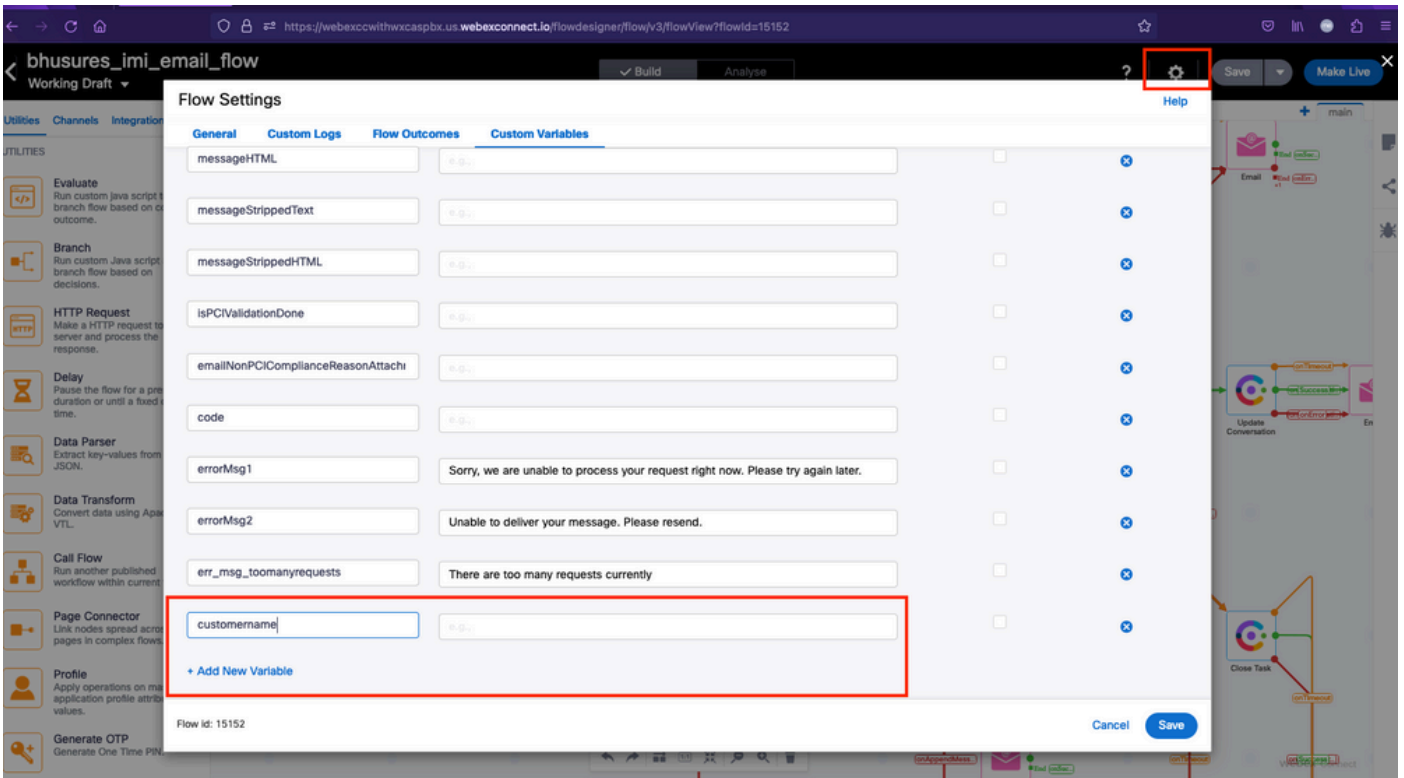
https://webexccwithwxcaspbx.us.webexconnect.io/flowdesigner/flow/v3/flowView?flowId=15152

bhusures_imi_email_flow
Working Draft

Build | Analyse

? | Save | Make Live

Utilities | Channels | Integration

UTILITIES

Evaluate
Run custom java script t branch flow based on c outcome.

Branch
Run custom Java script branch flow based on decisions.

HTTP Request
Make a HTTP request to server and process the response.

Delay
Pause the flow for a pre duration or until a fixed time.

Data Parser
Extract key-values from JSON.

Data Transform
Convert data using Apa VTL.

Call Flow
Run another published workflow within current

Page Connector
Link nodes spread acro pages in complex flows.

Profile
Apply operations on ma application profile attrib values.

Generate OTP
Generate One Time PIN

Flow Settings
Help

General | Custom Logs | Flow Outcomes | Custom Variables

| Name | Value |
|---|---|
| messageHTML | e.g., |
| messageStrippedText | e.g., |
| messageStrippedHTML | e.g., |
| isPCIValidationDone | e.g., |
| emailNonPCIComplianceReasonAttachi | e.g., |
| code | e.g., |
| errorMsg1 | Sorry, we are unable to process your request right now. Please try again later. |
| errorMsg2 | Unable to deliver your message. Please resend. |
| err_msg_toomanyrequests | There are too many requests currently |
| customername | e.g., |

+ Add New Variable

Flow id: 15152

Cancel | Save

main

Email

Update Conversation

Close Task

onTimeout
onSuccess
onError

onAppendMess...